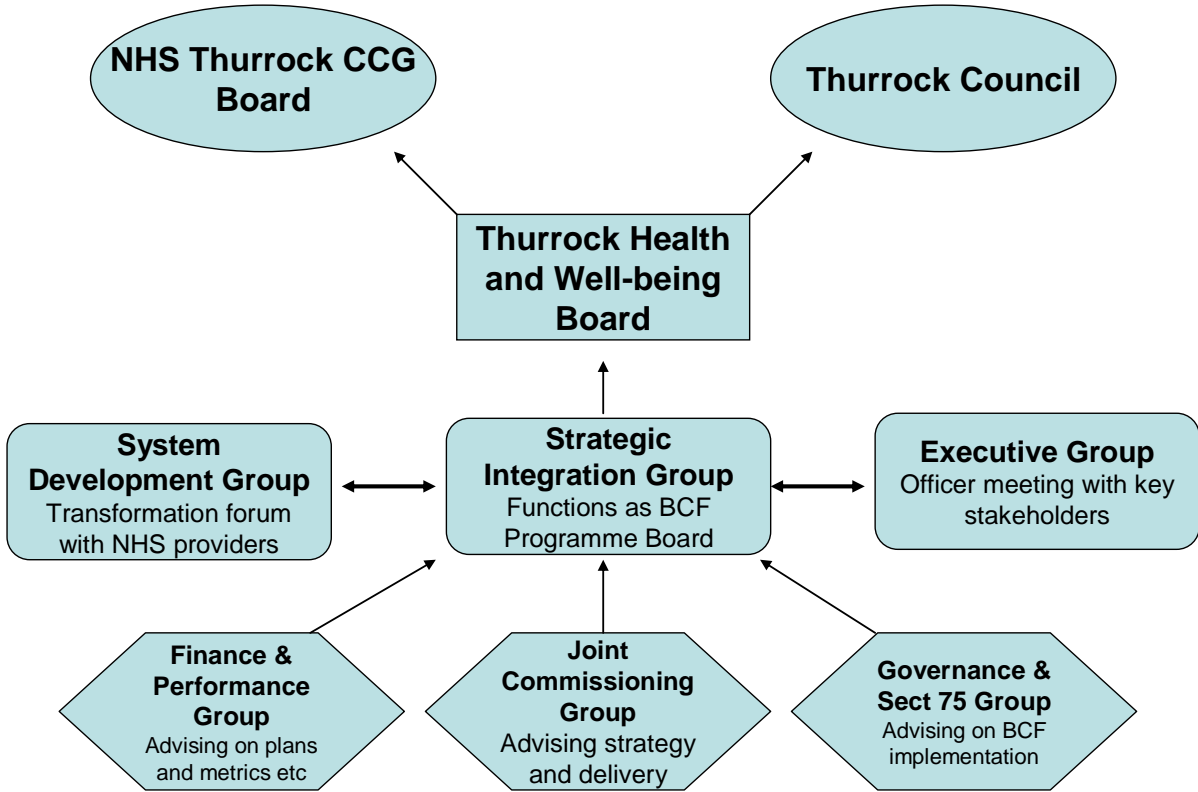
NHS Thurrock CCG Board

Thurrock Council

Thurrock Health and Well-being Board

System Development Group
Transformation forum with NHS providers

Strategic Integration Group
Functions as BCF Programme Board

Executive Group
Officer meeting with key stakeholders

Finance & Performance Group
Advising on plans and metrics etc

Joint Commissioning Group
Advising strategy and delivery

Governance & Sect 75 Group
Advising on BCF implementation